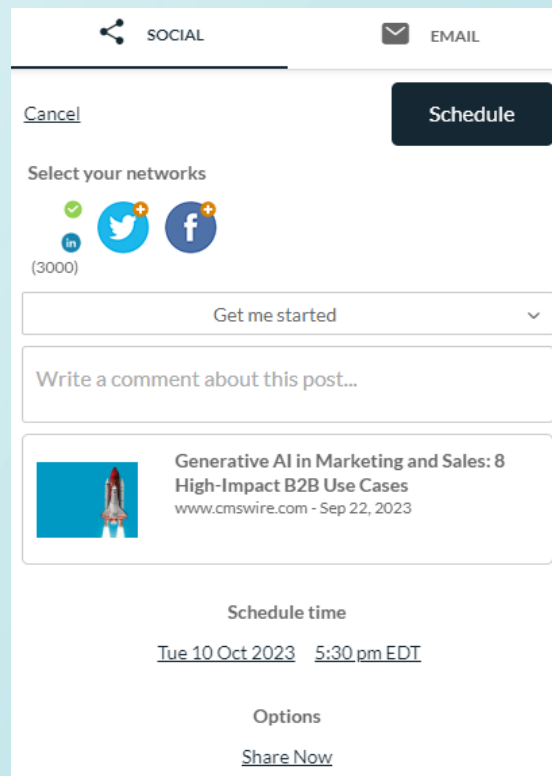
SOCIAL

EMAIL

Cancel

Schedule

Select your networks

in

(3000)

Get me started

Write a comment about this post...

Generative AI in Marketing and Sales: 8 High-Impact B2B Use Cases
www.cmswire.com - Sep 22, 2023

Schedule time

Tue 10 Oct 2023 5:30 pm EDT

Options

Share Now